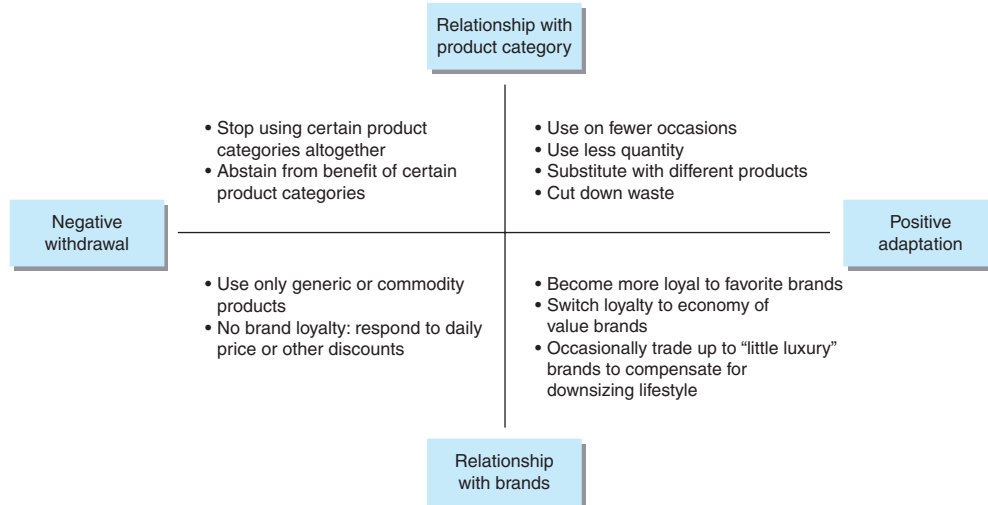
Relationship with product category

• Stop using certain product categories altogether
• Abstain from benefit of certain product categories

• Use on fewer occasions
• Use less quantity
• Substitute with different products
• Cut down waste

Negative withdrawal

Positive adaptation

• Use only generic or commodity products
• No brand loyalty: respond to daily price or other discounts

• Become more loyal to favorite brands
• Switch loyalty to economy of value brands
• Occasionally trade up to "little luxury" brands to compensate for downsizing lifestyle

Relationship with brands